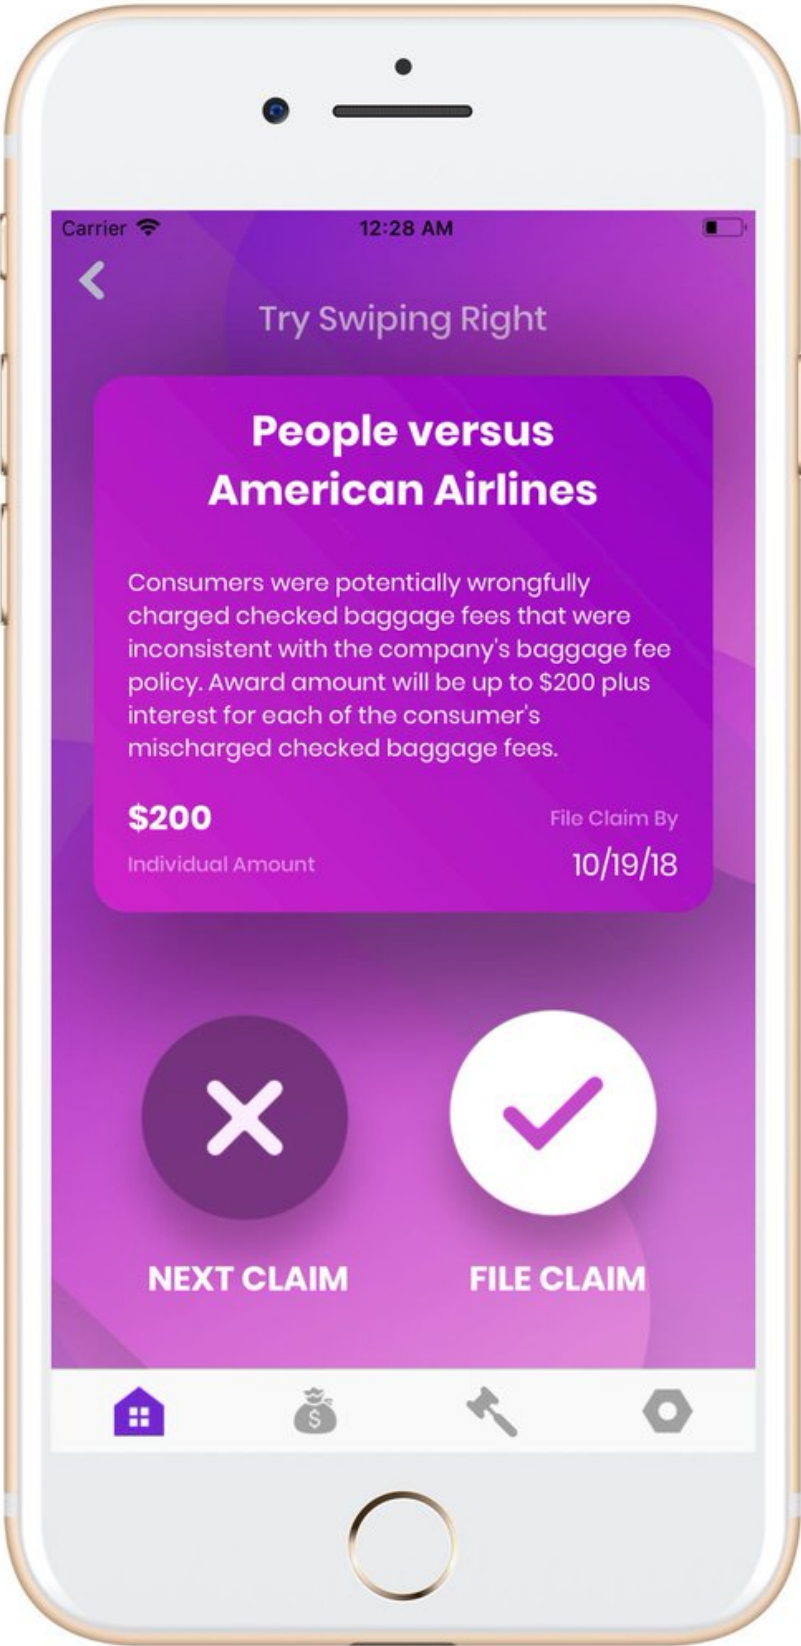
Carrier 12:28 AM

Try Swiping Right

People versus American Airlines

Consumers were potentially wrongfully charged checked baggage fees that were inconsistent with the company's baggage fee policy. Award amount will be up to $200 plus interest for each of the consumer's mischarged checked baggage fees.

$200
Individual Amount

File Claim By
10/19/18

NEXT CLAIM

FILE CLAIM